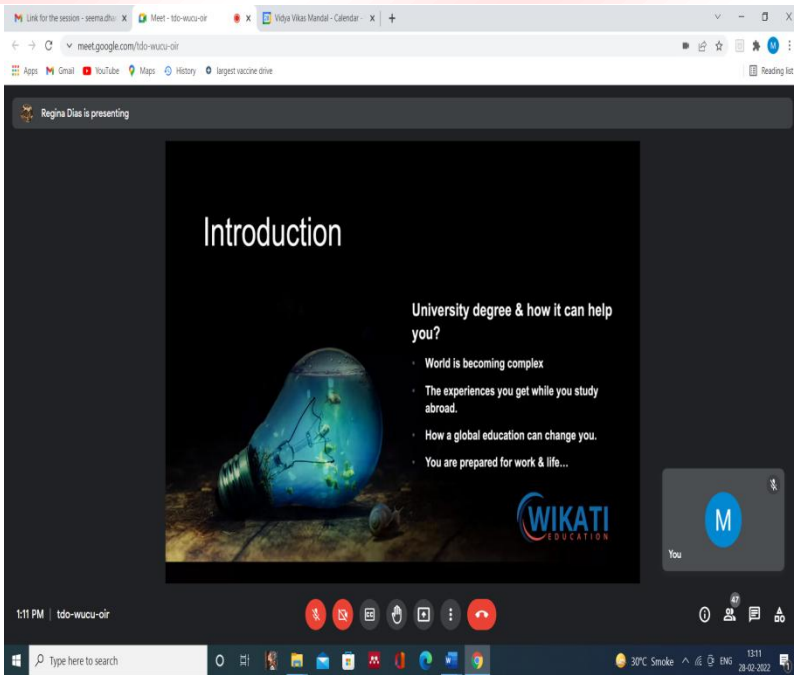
Link for the session - seema.dha X
Meet - tdo-wucu-oir X
Vidya Vikas Mandal - Calendar - X
+

meet.google.com/tdo-wucu-oir

Apps Gmail YouTube Maps History largest vaccine drive
Reading list

Regina Dias is presenting

Introduction

University degree & how it can help you?

World is becoming complex

The experiences you get while you study abroad.

How a global education can change you.

You are prepared for work & life...

WIKATI EDUCATION

M
You

1:11 PM | tdo-wucu-oir

47

Type here to search

30°C Smoke ENG 13:11 28-02-2022